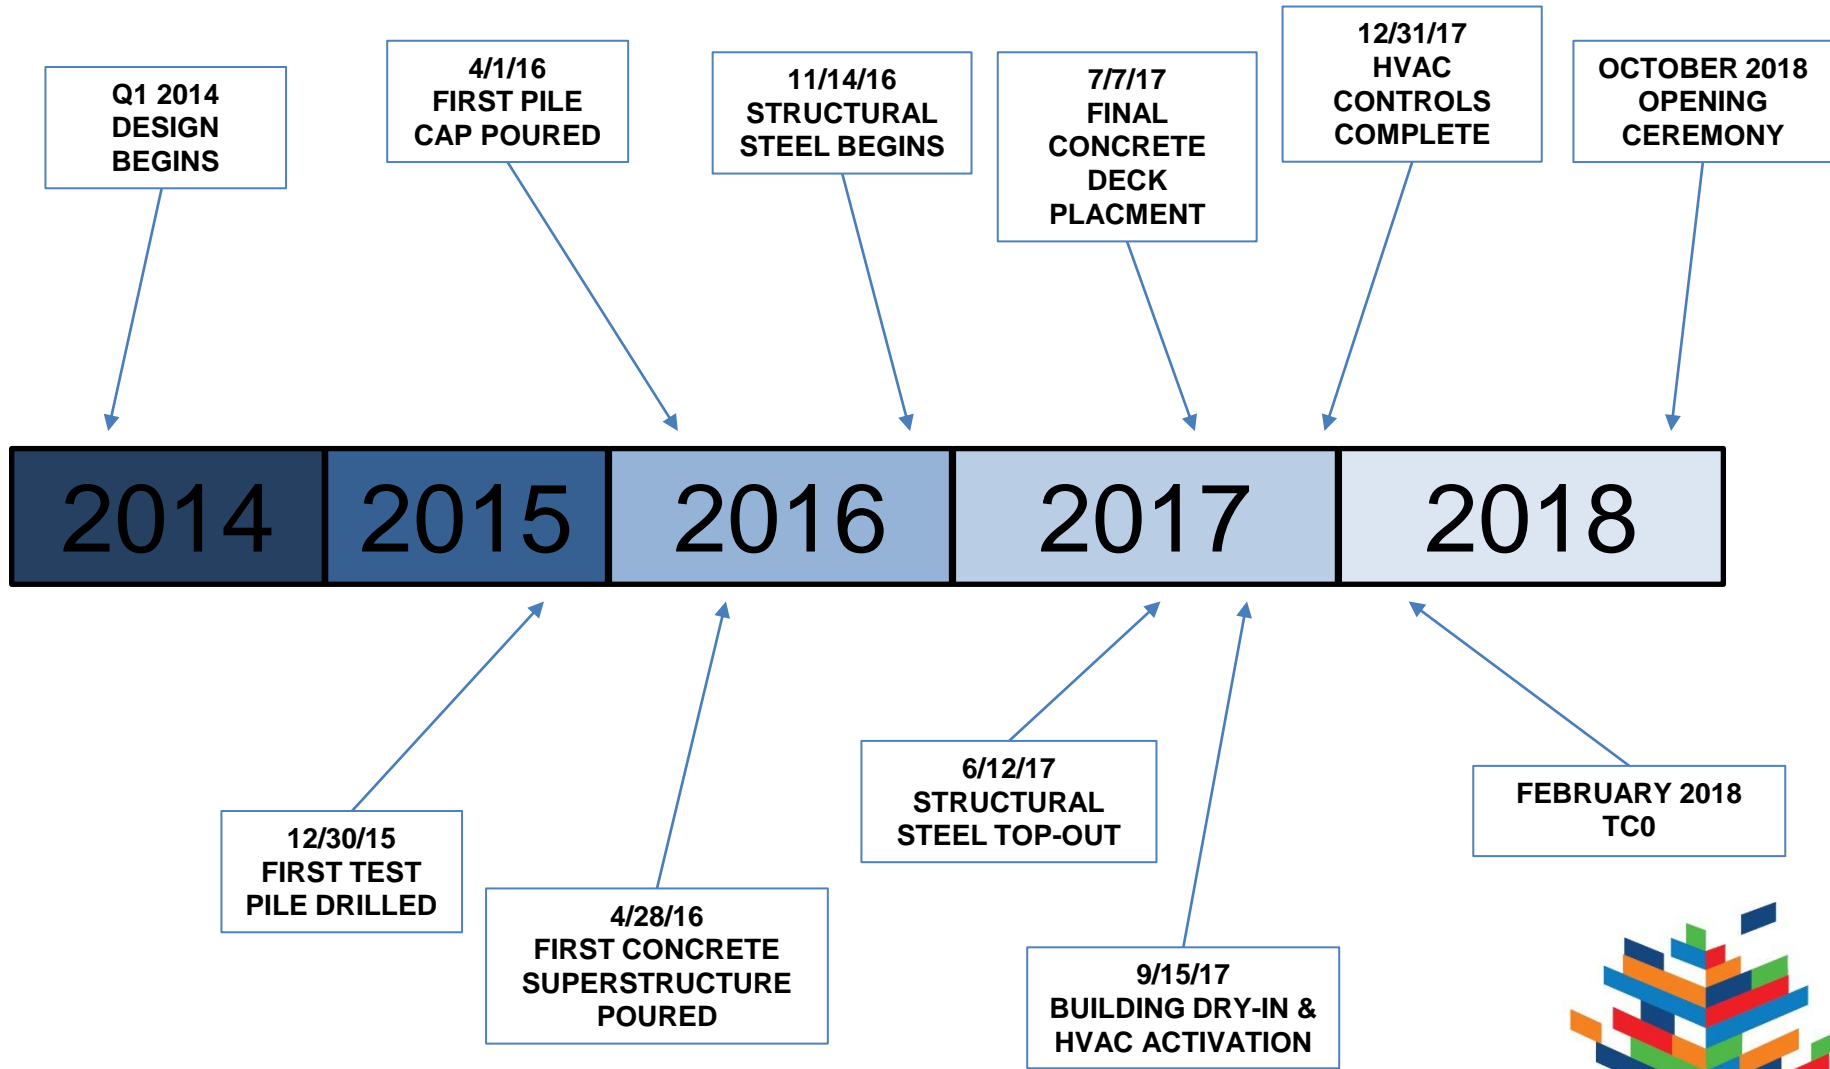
Q1 2014
DESIGN
BEGINS

4/1/16
FIRST PILE
CAP POURED

11/14/16
STRUCTURAL
STEEL BEGINS

7/7/17
FINAL
CONCRETE
DECK
PLACMENT

12/31/17
HVAC
CONTROLS
COMPLETE

OCTOBER 2018
OPENING
CEREMONY

| 2014 | 2015 | 2016 | 2017 | 2018 |
|---|---|---|---|---|

12/30/15
FIRST TEST
PILE DRILLED

4/28/16
FIRST CONCRETE
SUPERSTRUCTURE
POURED

6/12/17
STRUCTURAL
STEEL TOP-OUT

9/15/17
BUILDING DRY-IN &
HVAC ACTIVATION

FEBRUARY 2018
TC0